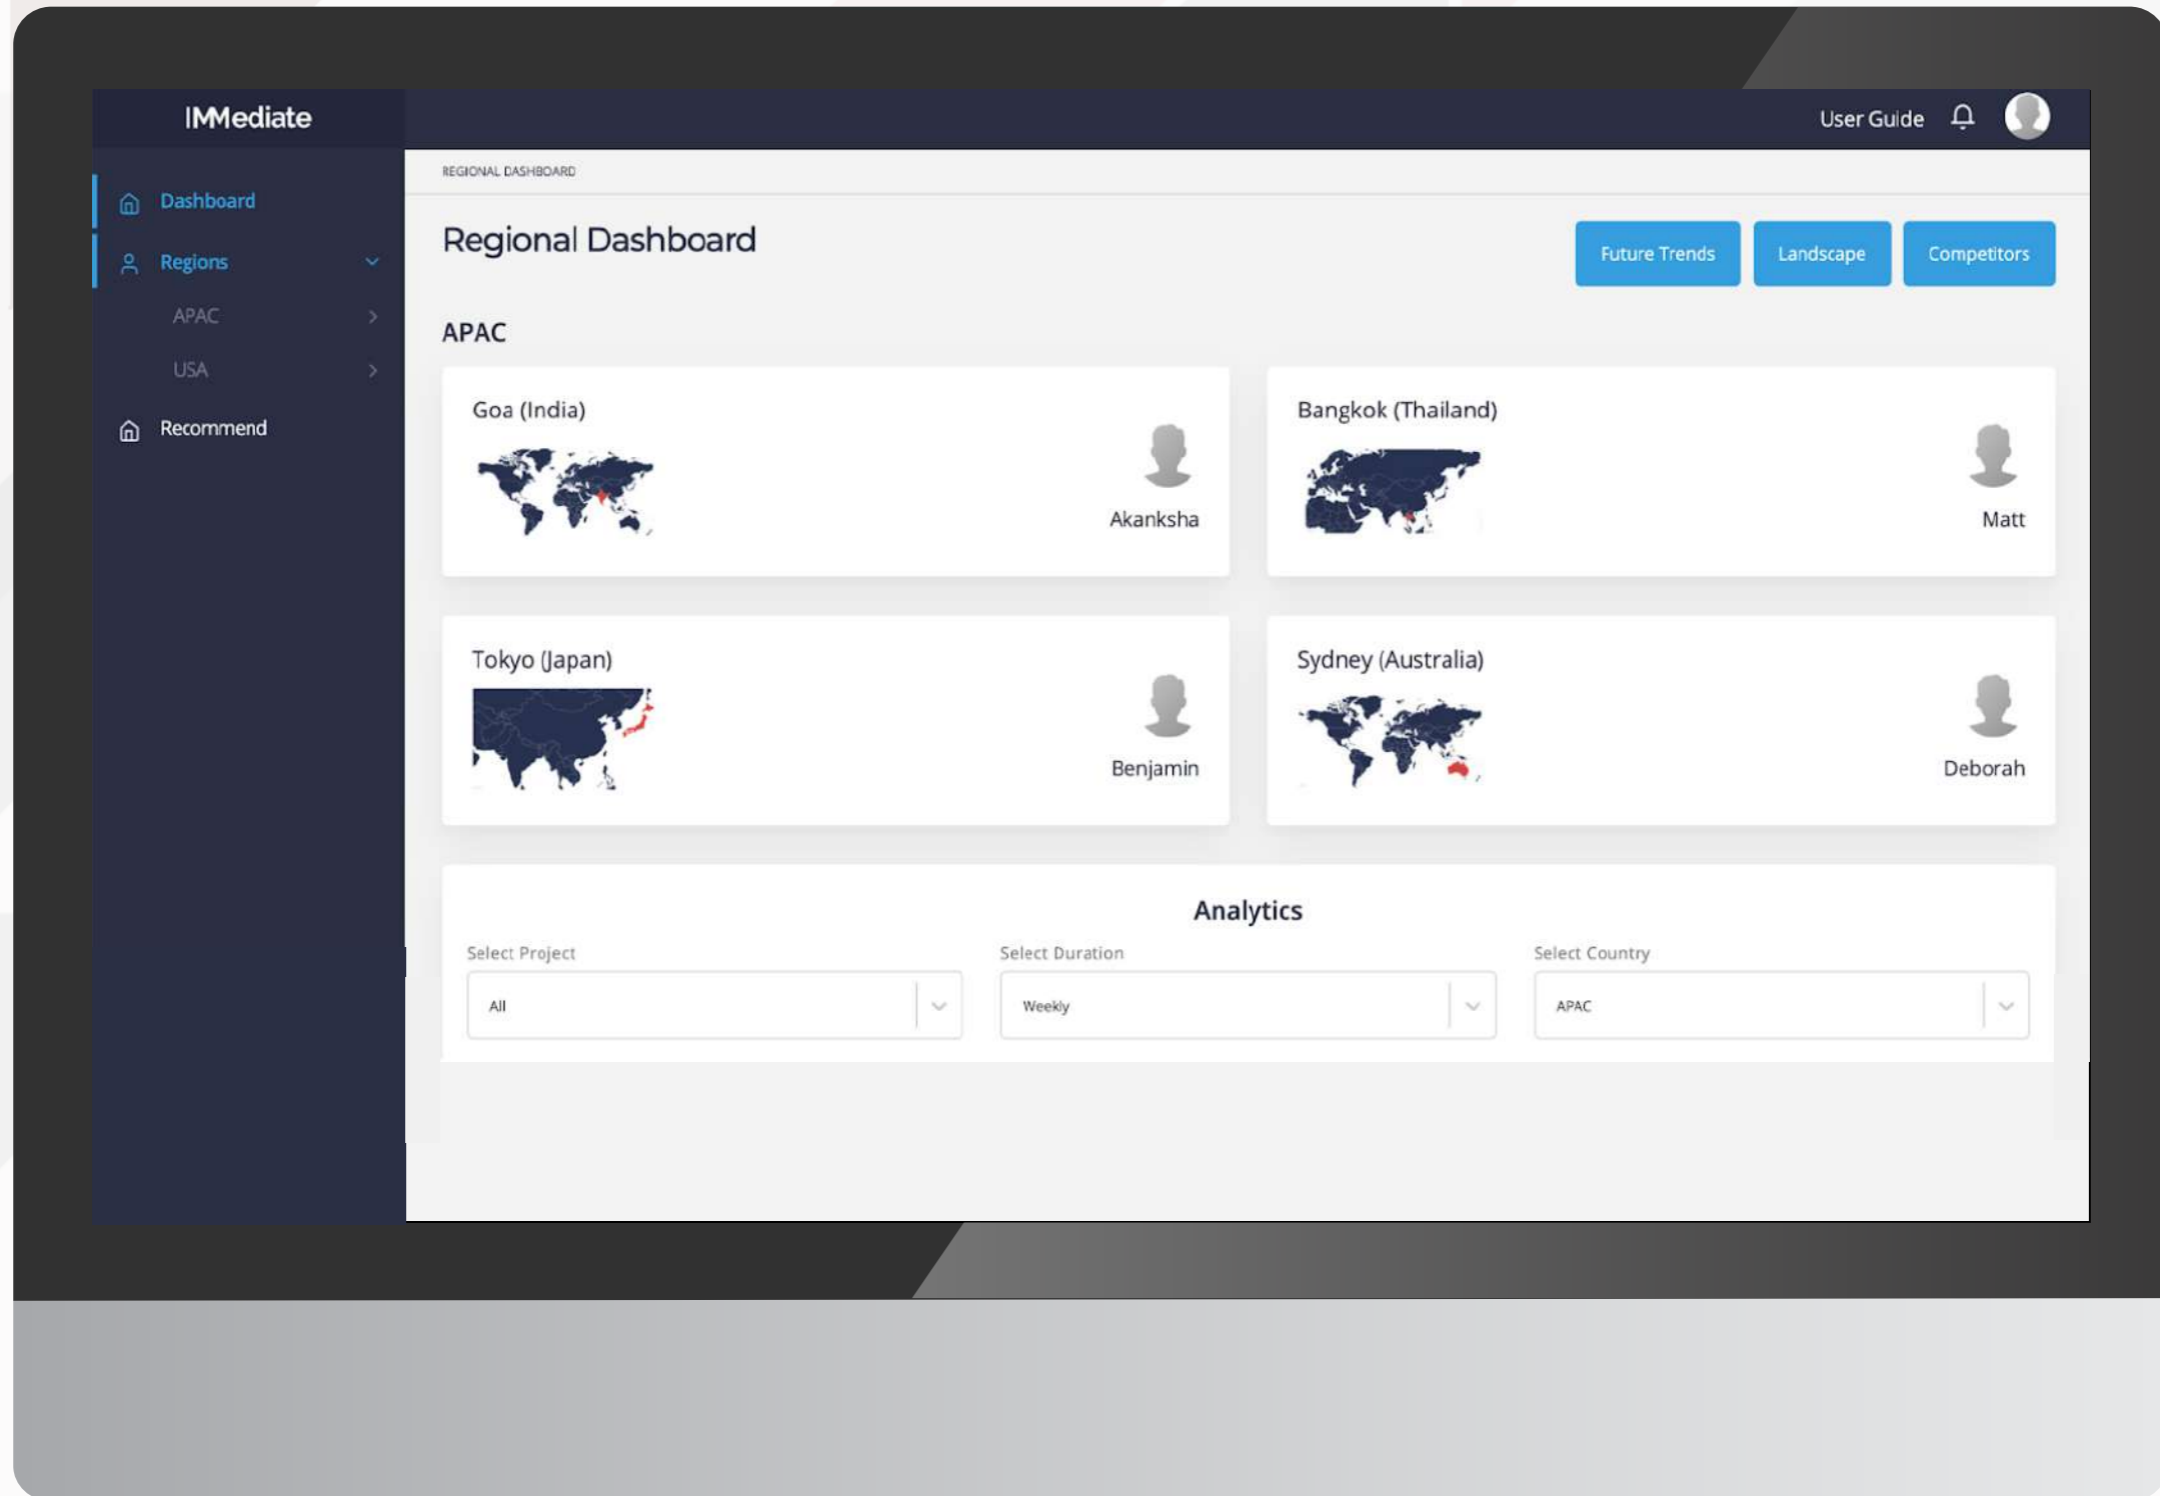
IMMediate

User Guide

Dashboard

Regions

APAC

USA

Recommend

REGIONAL DASHBOARD

Regional Dashboard

Future Trends

Landscape

Competitors

APAC

Goa (India)

Akanksha

Bangkok (Thailand)

Matt

Tokyo (Japan)

Benjamin

Sydney (Australia)

Deborah

Analytics

Select Project

All

Select Duration

Weekly

Select Country

APAC